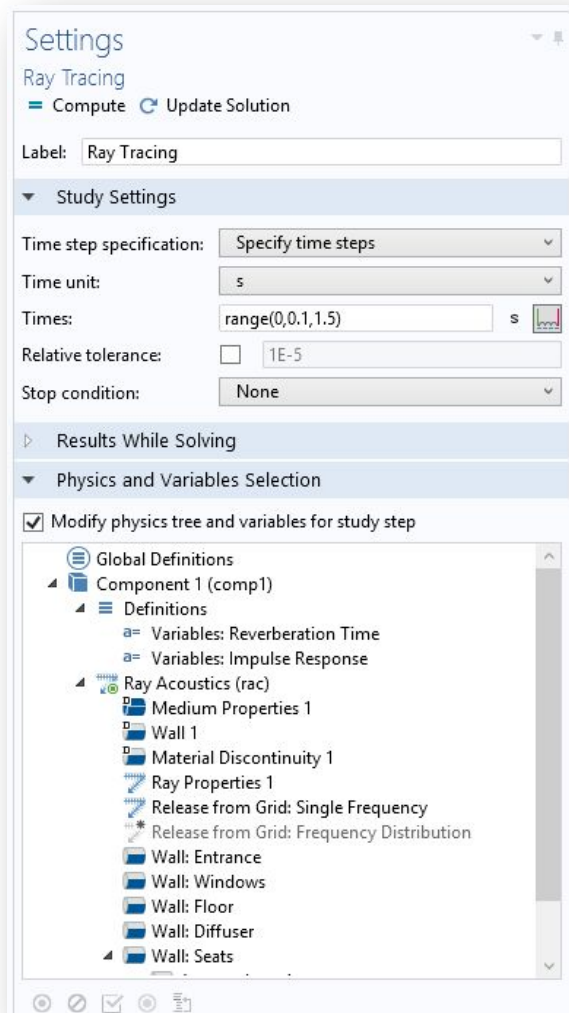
Settings
Ray Tracing
= Compute C Update Solution

Label: Ray Tracing

Study Settings

Time step specification: Specify time steps
Time unit: s
Times: range(0,0.1,1.5) s
Relative tolerance: 1E-5
Stop condition: None

Results While Solving

Physics and Variables Selection

Modify physics tree and variables for study step

Global Definitions
Component 1 (comp1)
Definitions
a= Variables: Reverberation Time
a= Variables: Impulse Response
Ray Acoustics (rac)
Medium Properties 1
Wall 1
Material Discontinuity 1
Ray Properties 1
Release from Grid: Single Frequency
Release from Grid: Frequency Distribution
Wall: Entrance
Wall: Windows
Wall: Floor
Wall: Diffuser
Wall: Seats
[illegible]